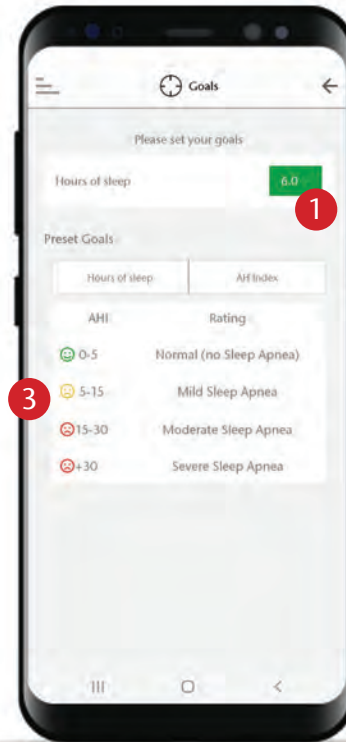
Goals

Please set your goals

Hours of sleep 6.0

1

Preset Goals

Hours of sleep | AHI Index

| AHI | Rating |
|---|---|
| 0-5 | Normal (no Sleep Apnea) |
| 5-15 | Mild Sleep Apnea |
| 15-30 | Moderate Sleep Apnea |
| +30 | Severe Sleep Apnea |

3